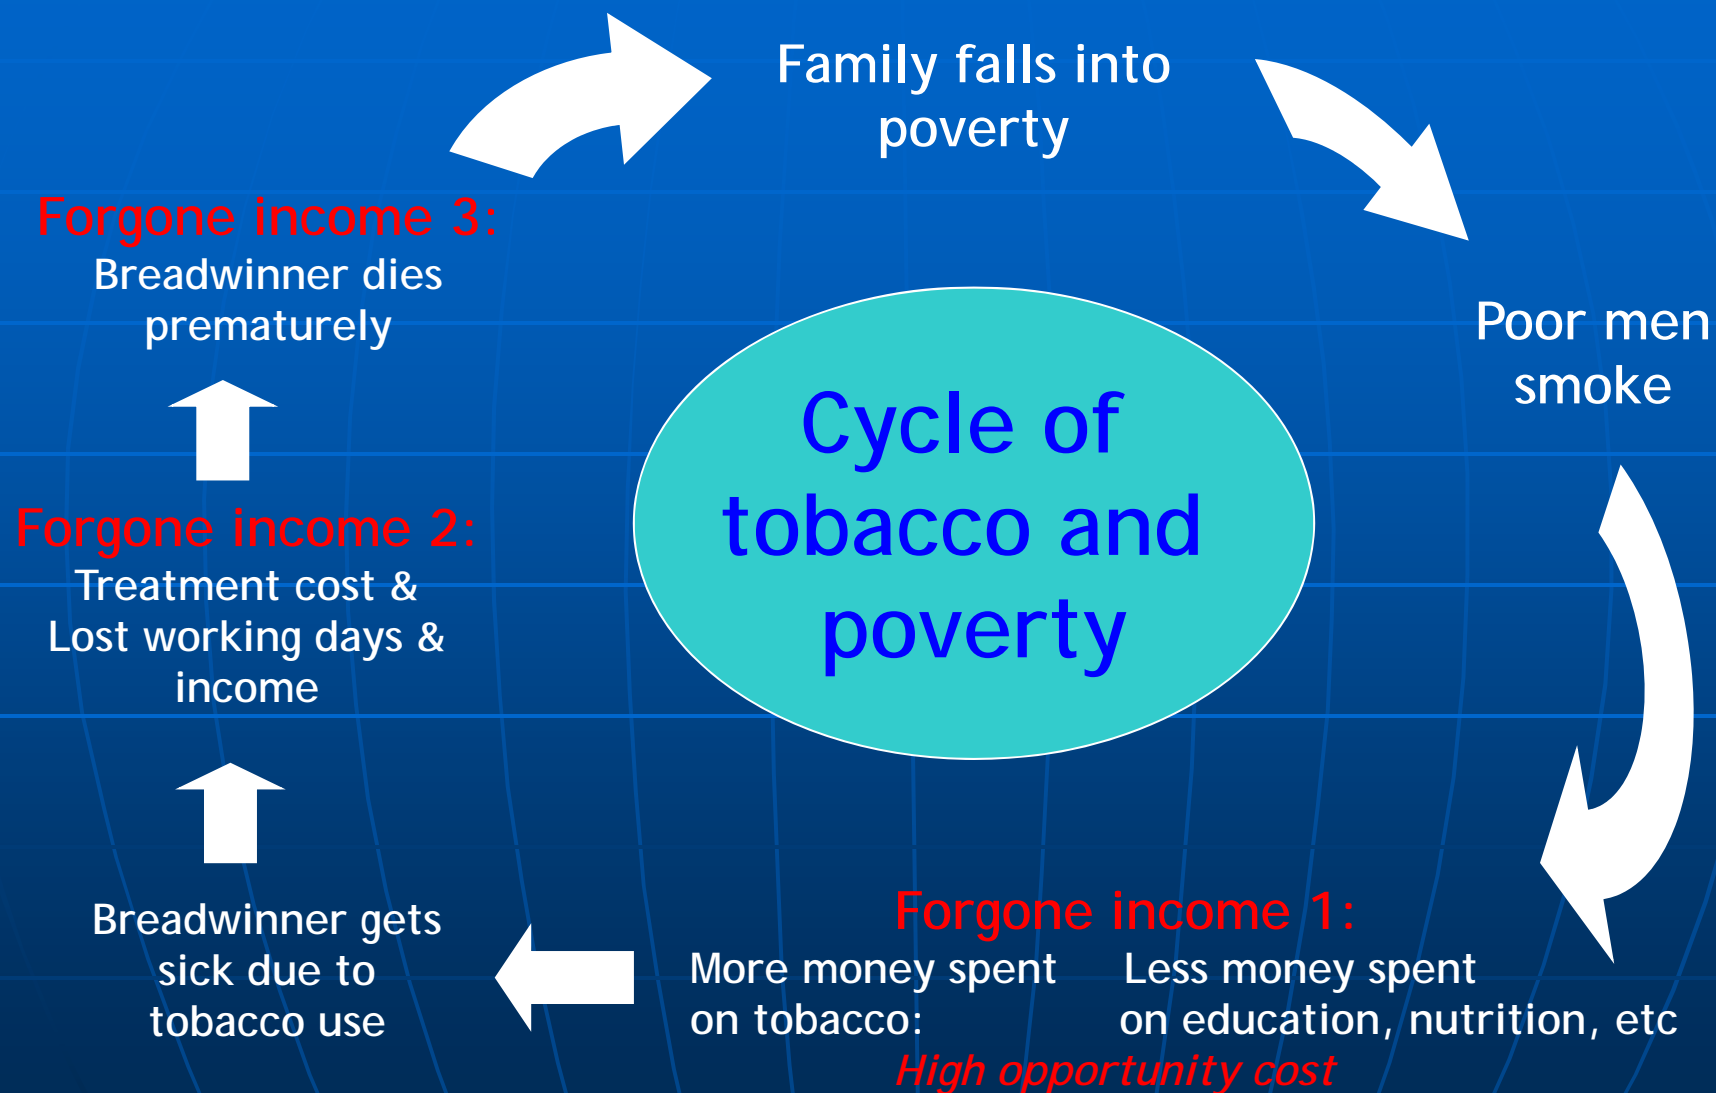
Family falls into poverty

Poor men smoke

Cycle of tobacco and poverty

Forgone income 1:

More money spent on tobacco:

Less money spent on education, nutrition, etc

High opportunity cost

Breadwinner gets sick due to tobacco use

Forgone income 2:

Treatment cost & Lost working days & income

Forgone income 3:

Breadwinner dies prematurely